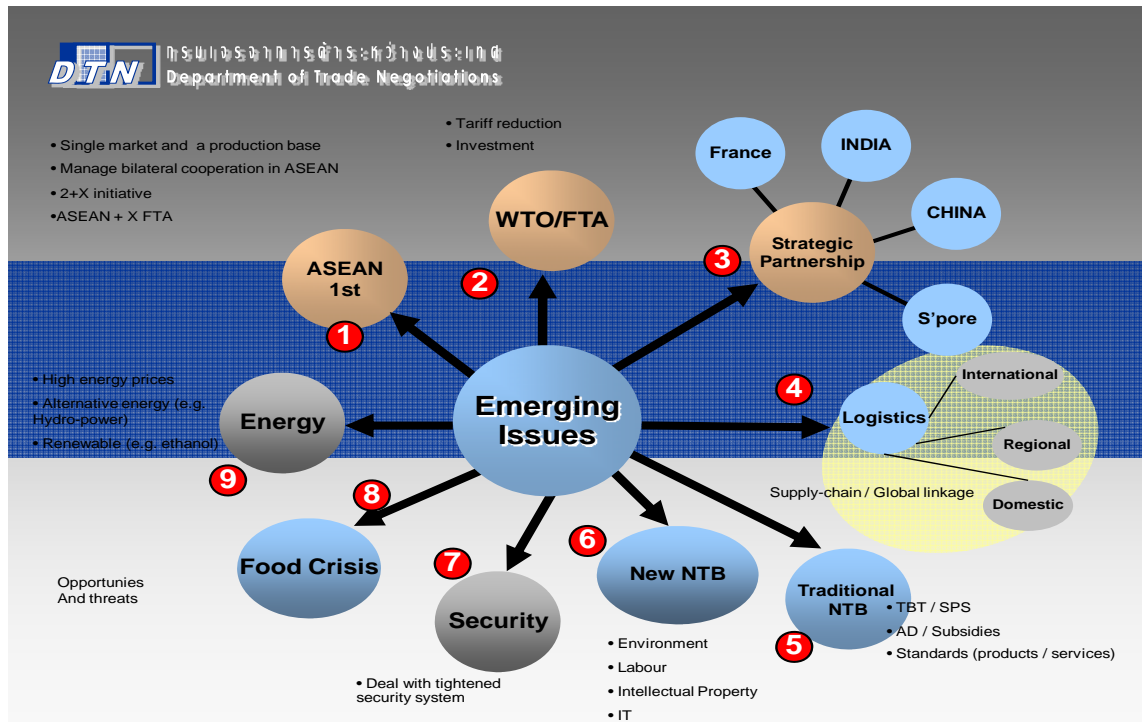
DTN กรมเจรจาการค้าระหว่างประเทศ
Department of Trade Negotiations

• Single market and a production base
• Manage bilateral cooperation in ASEAN
• 2+X initiative
•ASEAN + X FTA

• Tariff reduction
• Investment

France
INDIA
CHINA
S'pore

ASEAN 1st
1

WTO/FTA
2

Strategic Partnership
3

Emerging Issues

• High energy prices
• Alternative energy (e.g. Hydro-power)
• Renewable (e.g. ethanol)

Energy
9

Logistics
4
International
Regional
Domestic
Supply-chain / Global linkage

8
Food Crisis

Opportunies And threats

7
Security
• Deal with tightened security system

6
New NTB
• Environment
• Labour
• Intellectual Property
• IT

Traditional NTB
5
• TBT / SPS
• AD / Subsidies
• Standards (products / services)